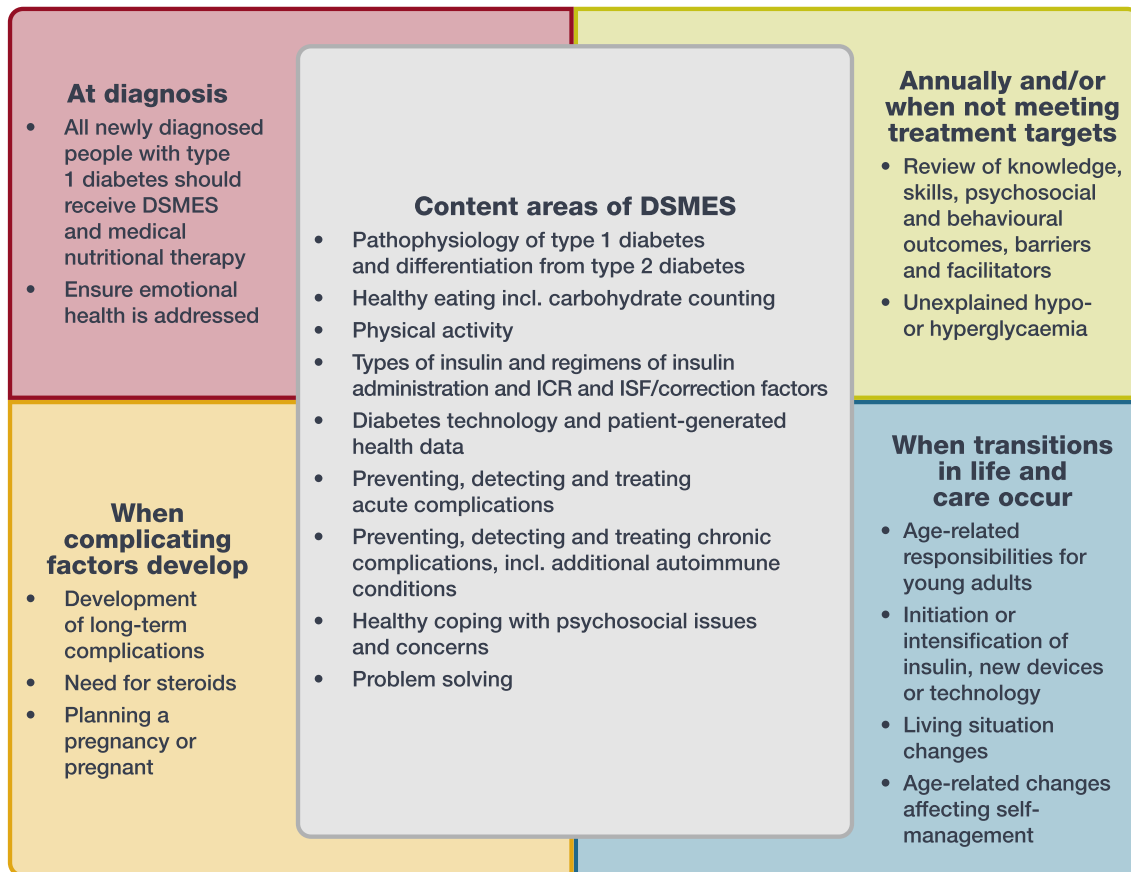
At diagnosis

- All newly diagnosed people with type 1 diabetes should receive DSMES and medical nutritional therapy
- Ensure emotional health is addressed

Annually and/or when not meeting treatment targets

- Review of knowledge, skills, psychosocial and behavioural outcomes, barriers and facilitators
- Unexplained hypo- or hyperglycaemia

Content areas of DSMES

- Pathophysiology of type 1 diabetes and differentiation from type 2 diabetes
- Healthy eating incl. carbohydrate counting
- Physical activity
- Types of insulin and regimens of insulin administration and ICR and ISF/correction factors
- Diabetes technology and patient-generated health data
- Preventing, detecting and treating acute complications
- Preventing, detecting and treating chronic complications, incl. additional autoimmune conditions
- Healthy coping with psychosocial issues and concerns
- Problem solving

When complicating factors develop

- Development of long-term complications
- Need for steroids
- Planning a pregnancy or pregnant

When transitions in life and care occur

- Age-related responsibilities for young adults
- Initiation or intensification of insulin, new devices or technology
- Living situation changes
- Age-related changes affecting self-management